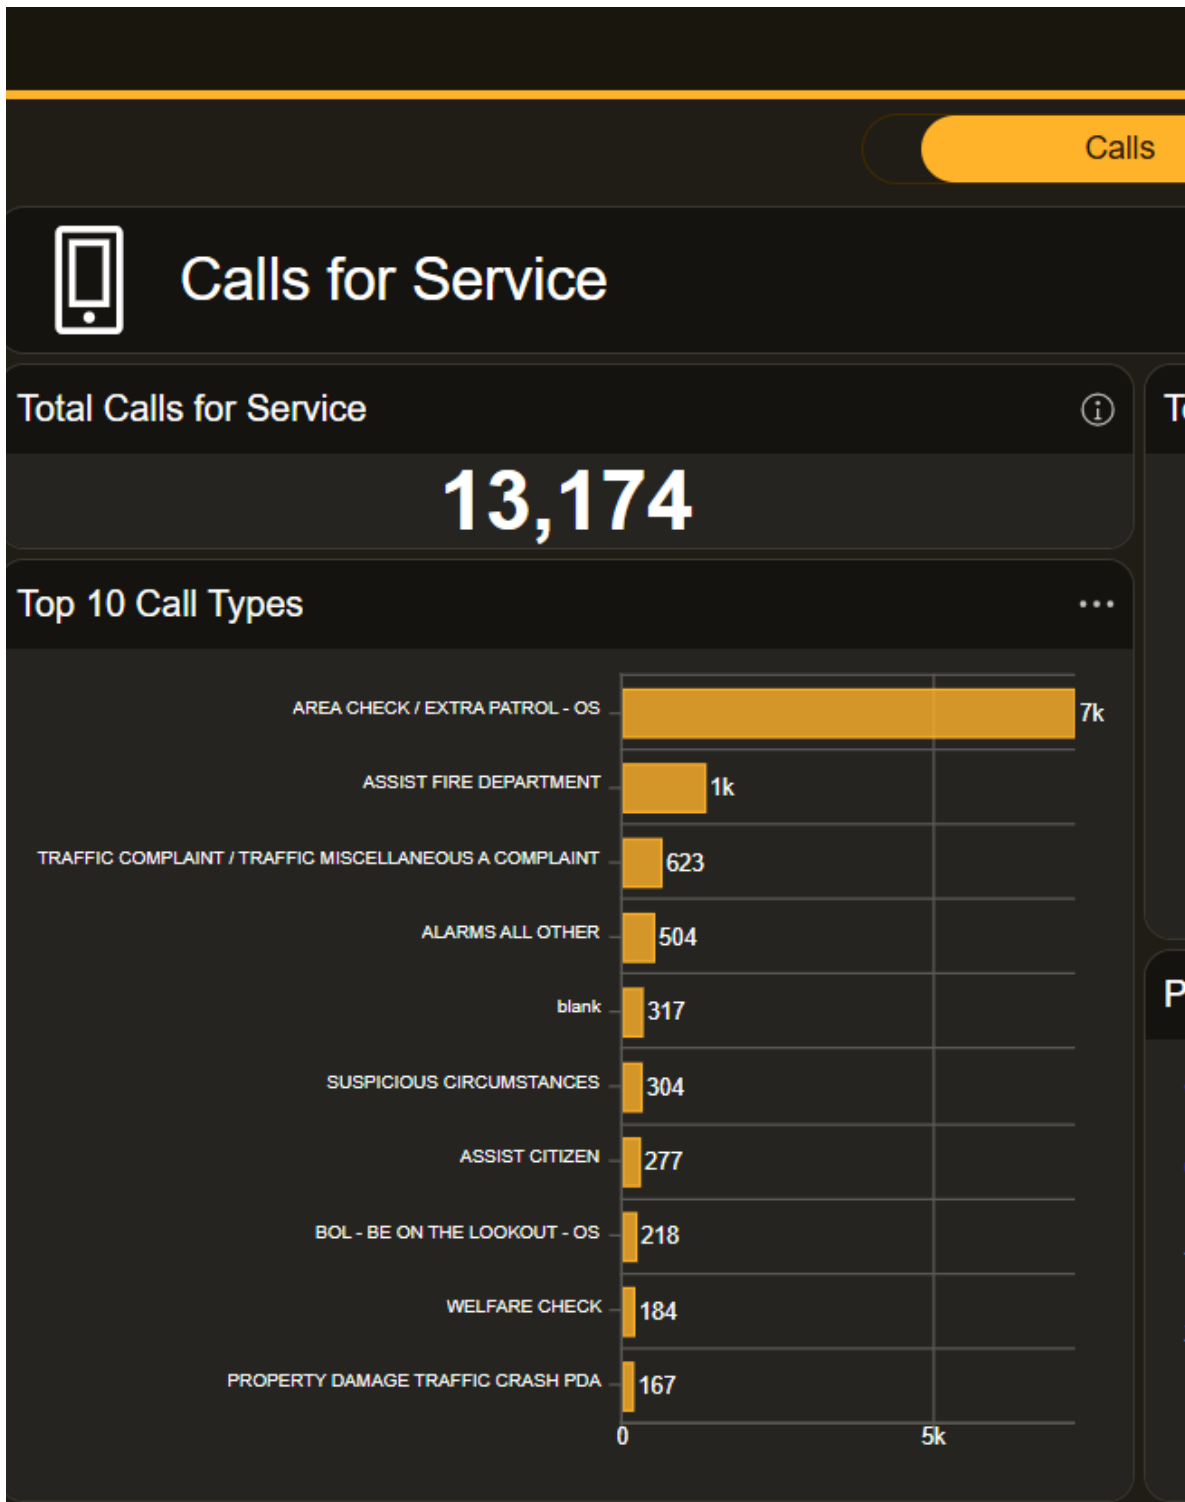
Calls

Calls for Service

Total Calls for Service

13,174

Top 10 Call Types

| Call Type | Count |
|---|---|
| AREA CHECK / EXTRA PATROL - OS | 7k |
| ASSIST FIRE DEPARTMENT | 1k |
| TRAFFIC COMPLAINT / TRAFFIC MISCELLANEOUS A COMPLAINT | 623 |
| ALARMS ALL OTHER | 504 |
| blank | 317 |
| SUSPICIOUS CIRCUMSTANCES | 304 |
| ASSIST CITIZEN | 277 |
| BOL - BE ON THE LOOKOUT - OS | 218 |
| WELFARE CHECK | 184 |
| PROPERTY DAMAGE TRAFFIC CRASH PDA | 167 |

0 5k

T

P